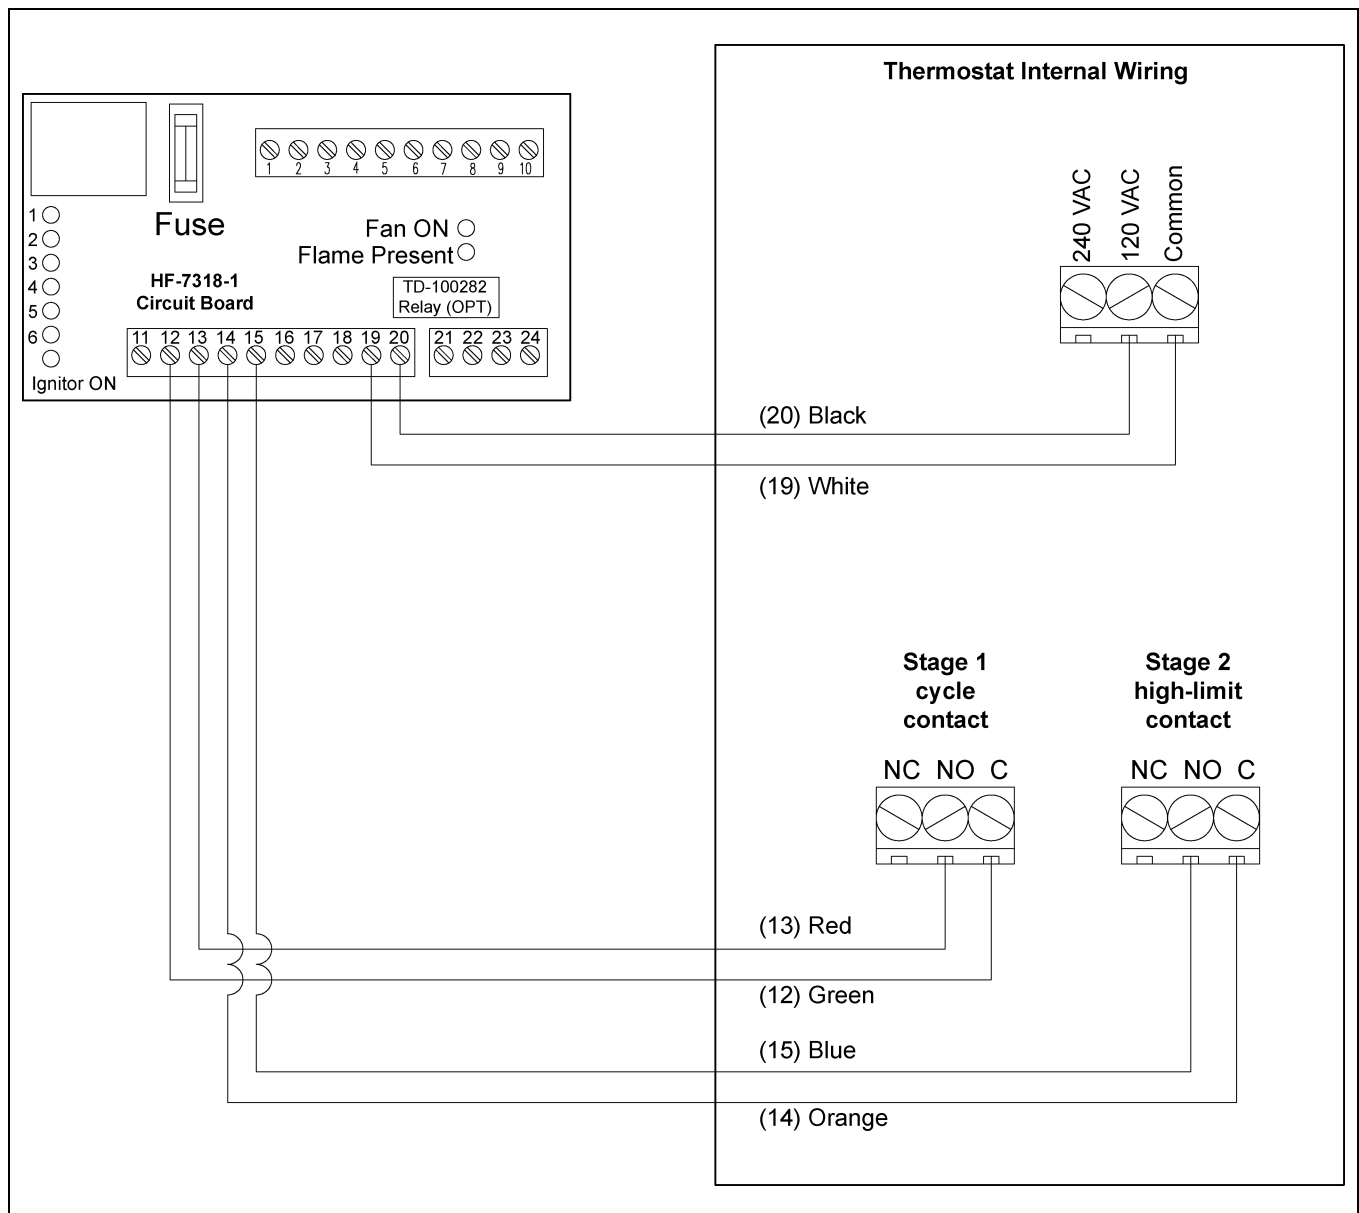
Thermostat Internal Wiring

1 2 3 4 5 6 7 8 9 10

Fuse

1
2
3
4
5
6
Ignitor ON

Fan ON
Flame Present

HF-7318-1
Circuit Board

TD-100282
Relay (OPT)

11 12 13 14 15 16 17 18 19 20

21 22 23 24

240 VAC
120 VAC
Common

(20) Black

(19) White

Stage 1
cycle
contact

Stage 2
high-limit
contact

NC NO C

NC NO C

(13) Red

(12) Green

(15) Blue

(14) Orange